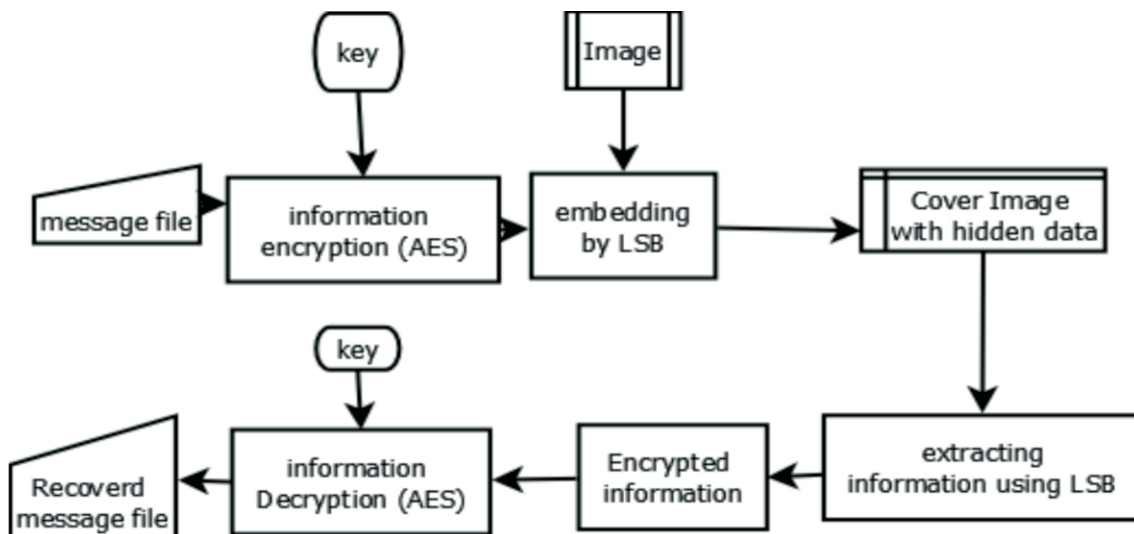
key

Image

message file

information encryption (AES)

embedding by LSB

Cover Image with hidden data

key

Recoverd message file

information Decryption (AES)

Encrypted information

extracting information using LSB